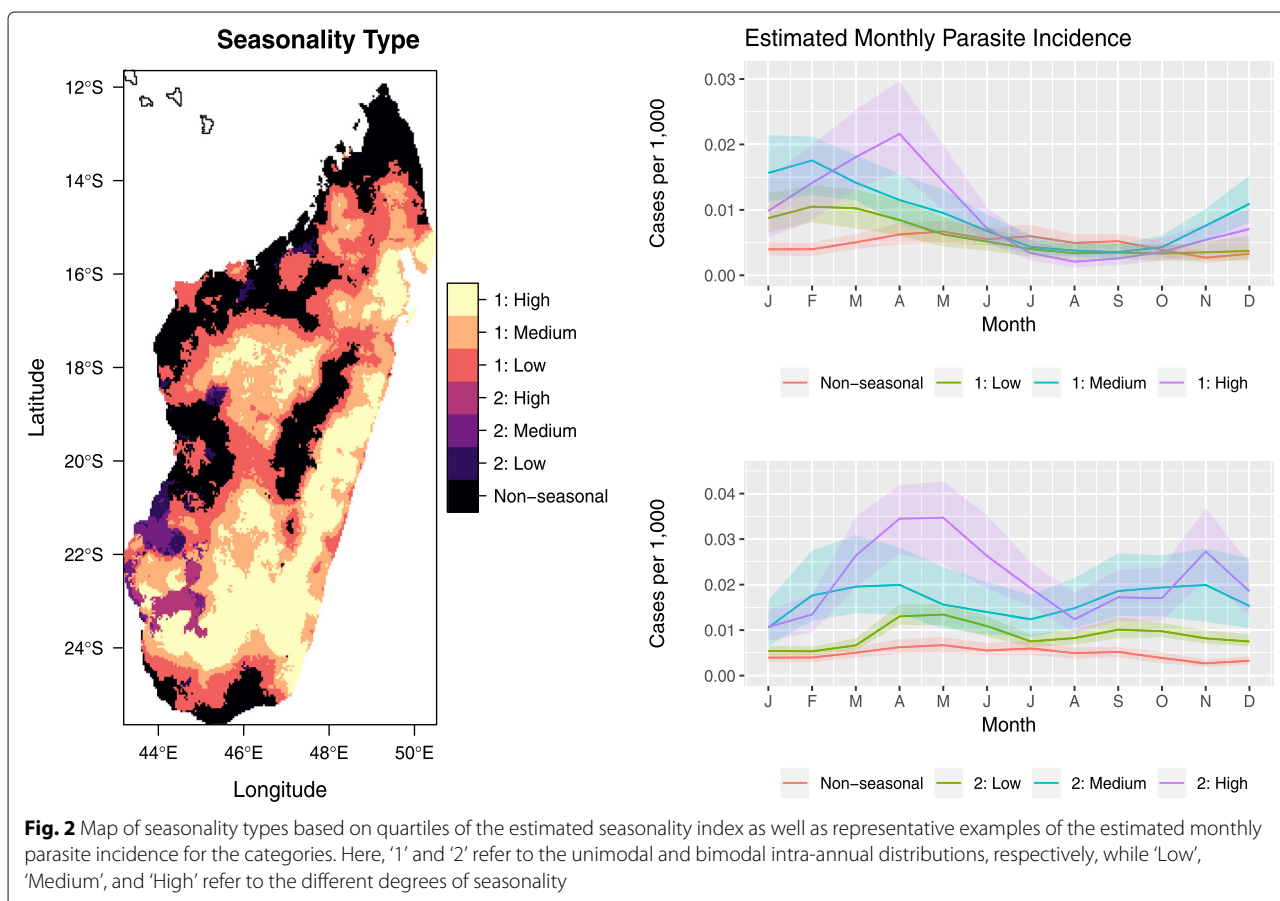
Seasonality Type

12°S
14°S
16°S
18°S
20°S
22°S
24°S

Latitude

44°E 46°E 48°E 50°E

Longitude

1: High
1: Medium
1: Low
2: High
2: Medium
2: Low
Non−seasonal

Estimated Monthly Parasite Incidence

Cases per 1,000

0.03
0.02
0.01
0.00

J F M A M J J A S O N D

Month

Non−seasonal 1: Low 1: Medium 1: High

Cases per 1,000

0.04
0.03
0.02
0.01
0.00

J F M A M J J A S O N D

Month

Non−seasonal 2: Low 2: Medium 2: High

**Fig. 2** Map of seasonality types based on quartiles of the estimated seasonality index as well as representative examples of the estimated monthly parasite incidence for the categories. Here, '1' and '2' refer to the unimodal and bimodal intra-annual distributions, respectively, while 'Low', 'Medium', and 'High' refer to the different degrees of seasonality